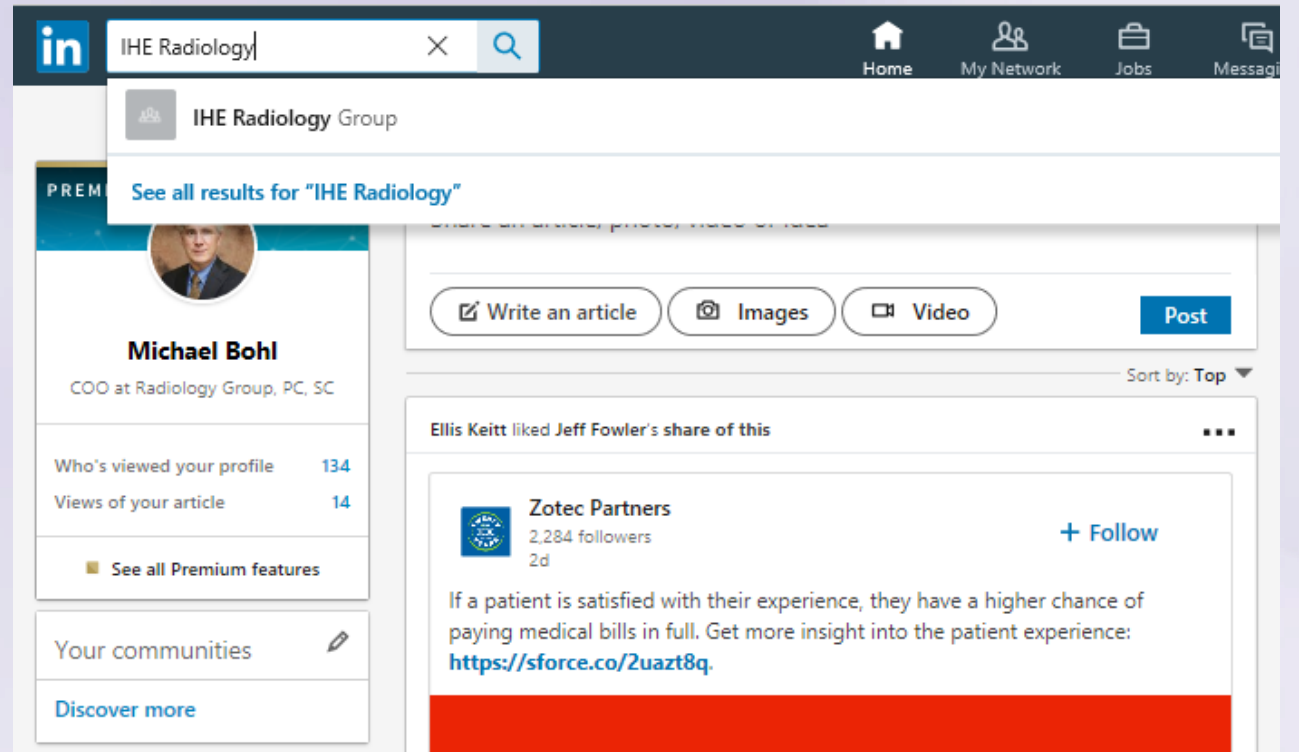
in

IHE Radiology

Home
My Network
Jobs
Messagi

IHE Radiology Group

See all results for "IHE Radiology"

PREM

Share an article, photo, video or idea

Michael Bohl

COO at Radiology Group, PC, SC

Who's viewed your profile 134
Views of your article 14

See all Premium features

Your communities

Discover more

Write an article
Images
Video
Post

Sort by: Top

Ellis Keitt liked Jeff Fowler's share of this

Zotec Partners
2,284 followers
2d

+ Follow

If a patient is satisfied with their experience, they have a higher chance of paying medical bills in full. Get more insight into the patient experience: https://sforce.co/2uazt8q.